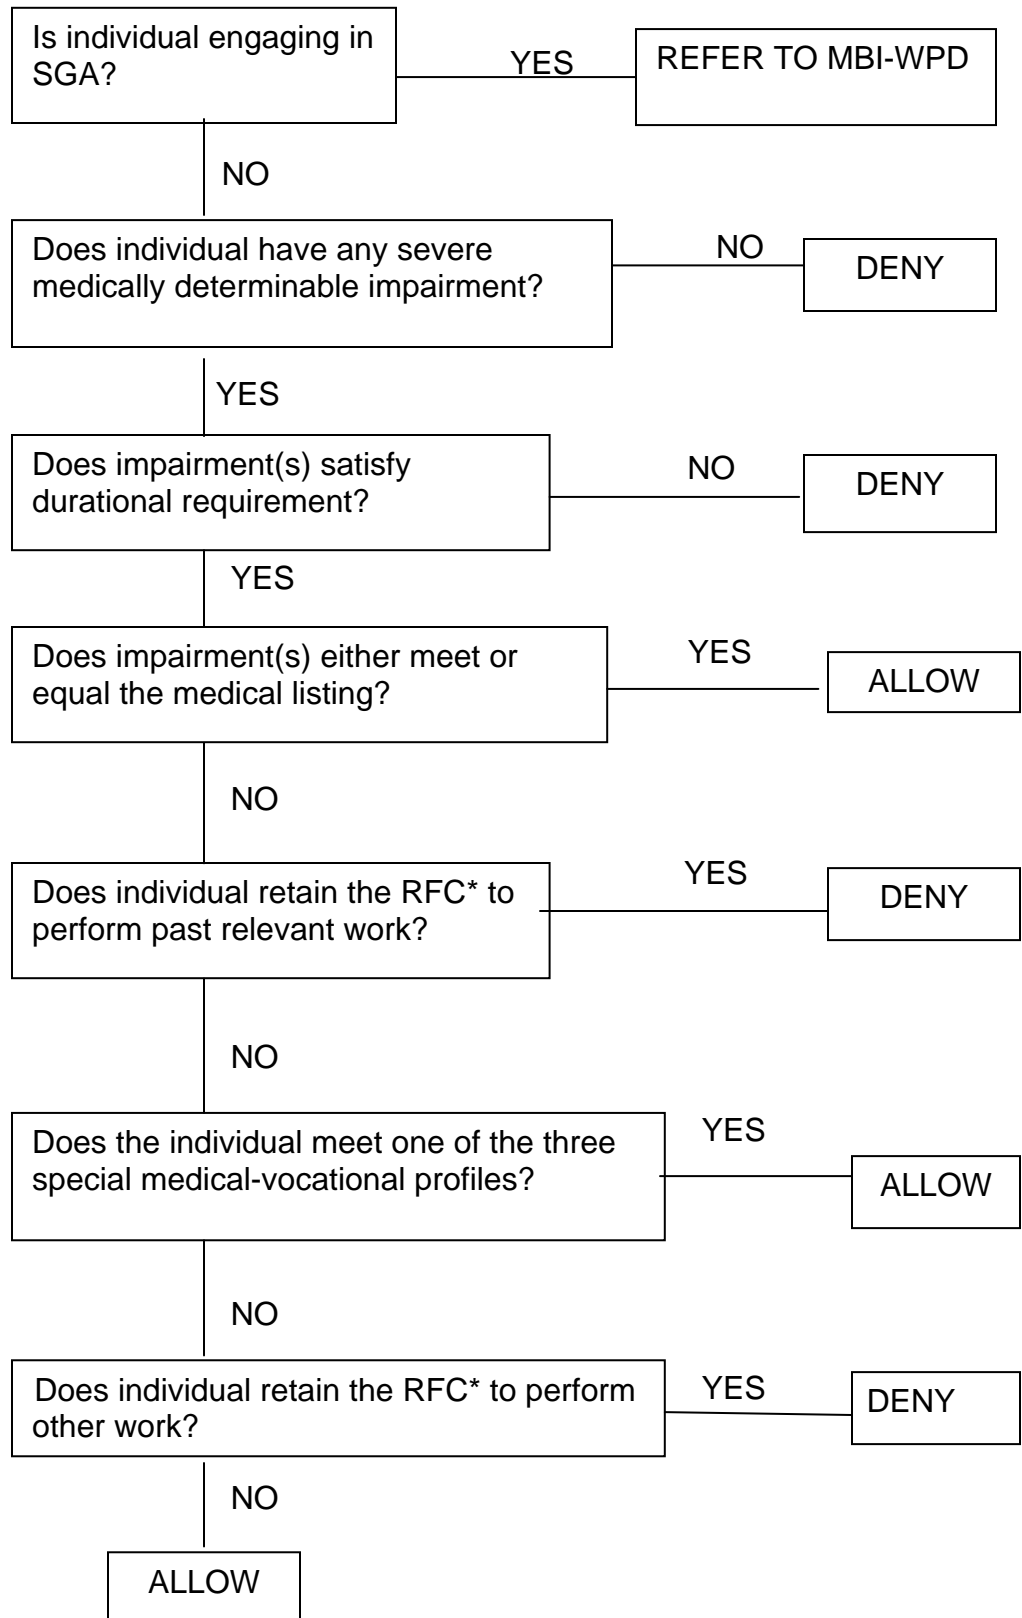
Is individual engaging in SGA?

YES

REFER TO MBI-WPD

NO

Does individual have any severe medically determinable impairment?

NO

DENY

YES

Does impairment(s) satisfy durational requirement?

NO

DENY

YES

Does impairment(s) either meet or equal the medical listing?

YES

ALLOW

NO

Does individual retain the RFC* to perform past relevant work?

YES

DENY

NO

Does the individual meet one of the three special medical-vocational profiles?

YES

ALLOW

NO

Does individual retain the RFC* to perform other work?

YES

DENY

NO

ALLOW